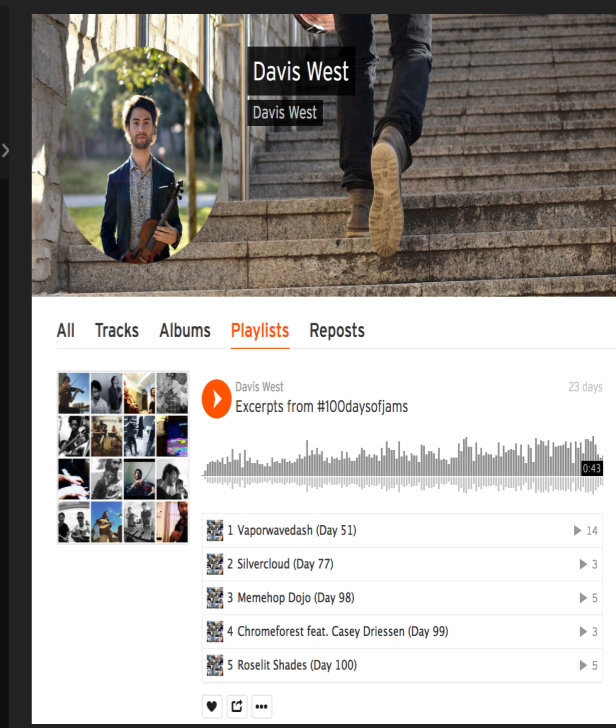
Davis West
Davis West

All Tracks Albums Playlists Reposts

Davis West
Excerpts from #100daysofjams
23 days

0:43

1 Vaporwavedash (Day 51) ▶ 14
2 Silvercloud (Day 77) ▶ 3
3 Memehop Dojo (Day 98) ▶ 5
4 Chromeforest feat. Casey Driessen (Day 99) ▶ 3
5 Roselit Shades (Day 100) ▶ 5